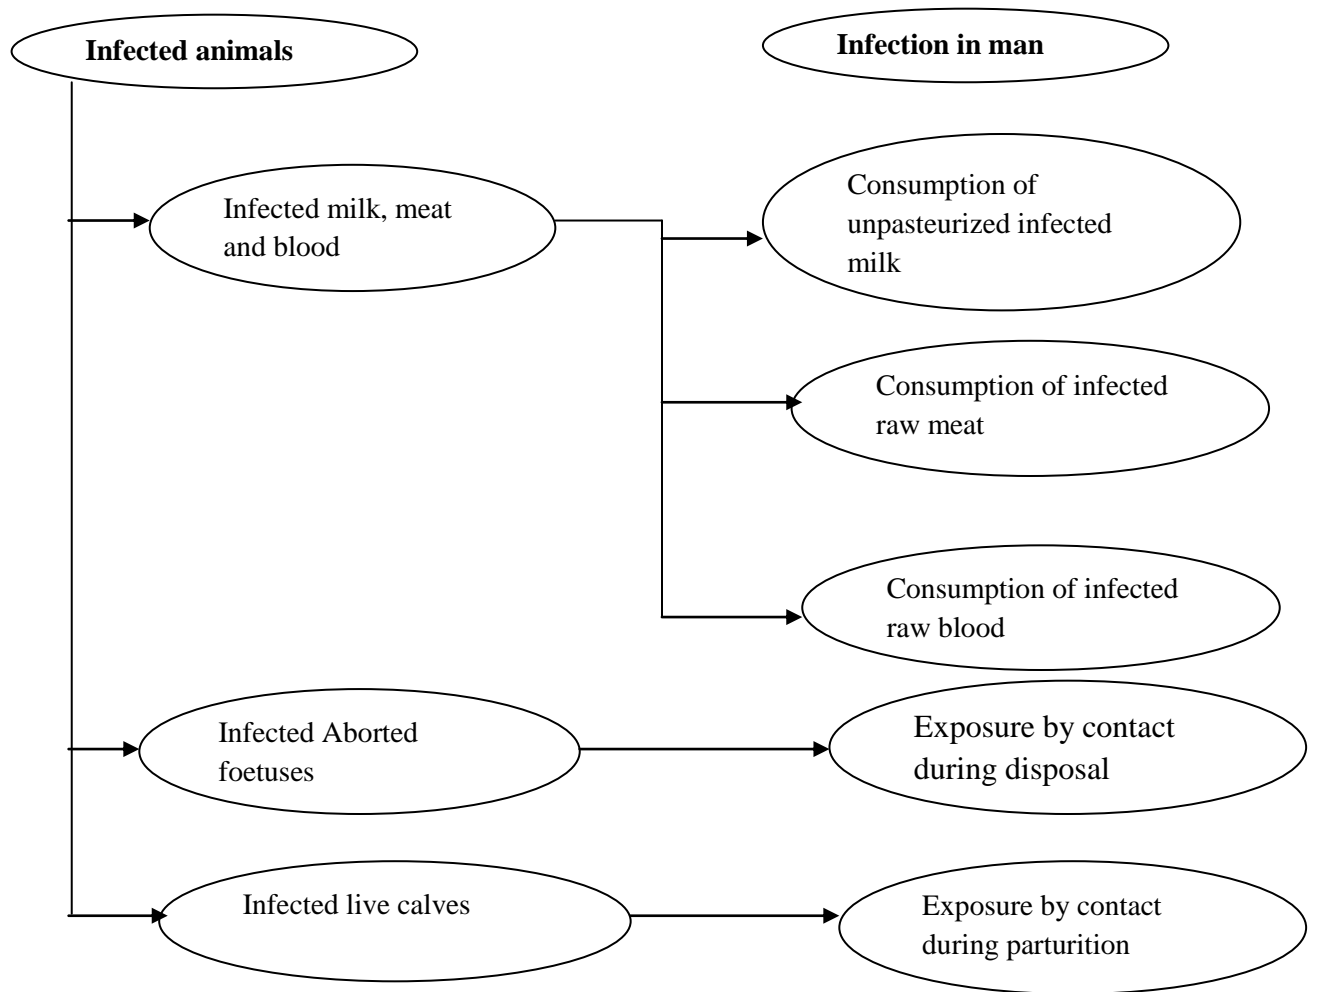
**Infected animals**

**Infection in man**

Infected milk, meat and blood

Consumption of unpasteurized infected milk

Consumption of infected raw meat

Consumption of infected raw blood

Infected Aborted foetuses

Exposure by contact during disposal

Infected live calves

Exposure by contact during parturition